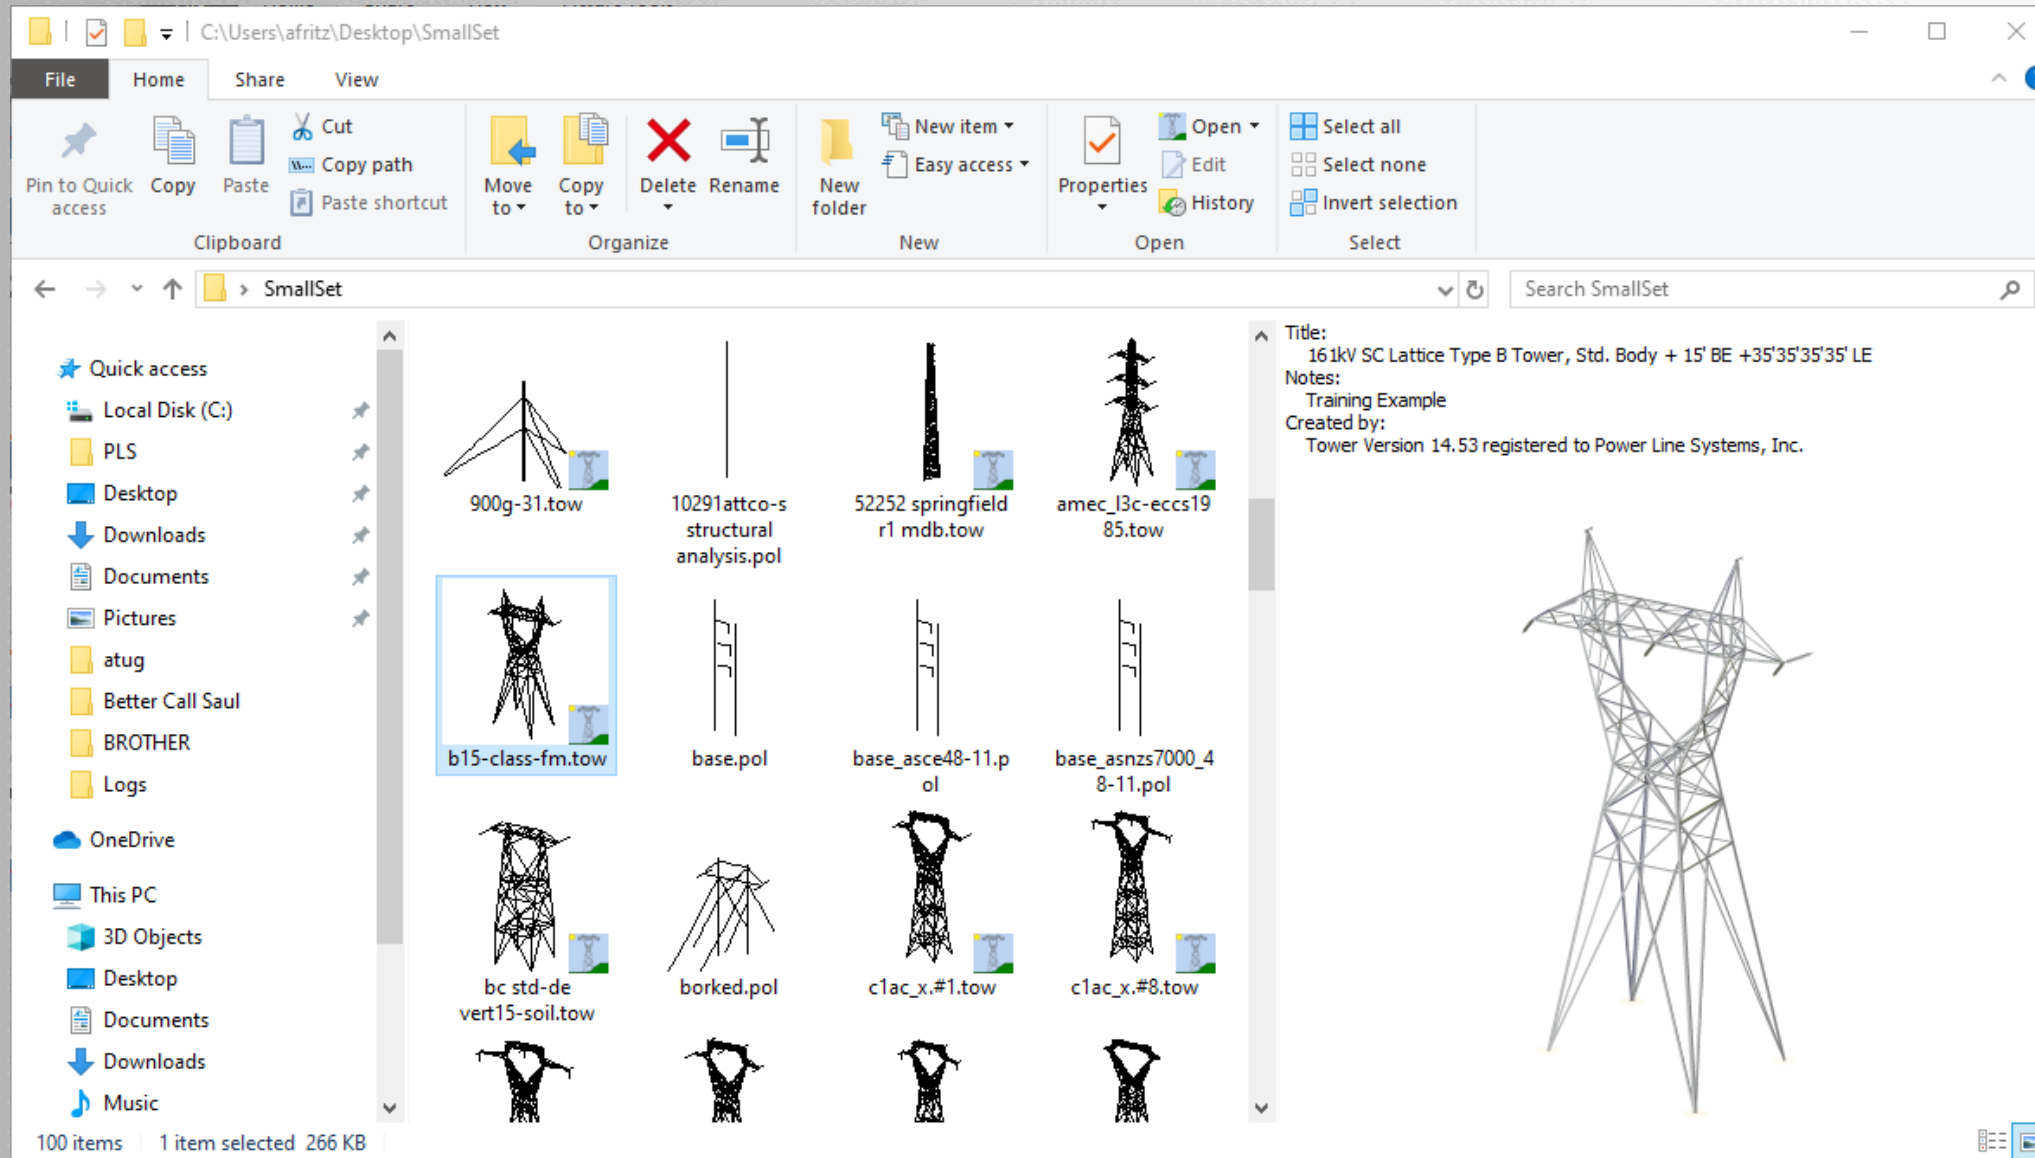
C:\Users\afritz\Desktop\SmallSet

File Home Share View

Pin to Quick access
Copy
Paste
Cut
Copy path
Paste shortcut
Clipboard

Move to
Copy to
Delete
Rename
Organize

New folder
New item
Easy access
New

Properties
Open
Edit
History
Open

Select all
Select none
Invert selection
Select

SmallSet
Search SmallSet

Quick access
Local Disk (C:)
PLS
Desktop
Downloads
Documents
Pictures
atug
Better Call Saul
BROTHER
Logs
OneDrive
This PC
3D Objects
Desktop
Documents
Downloads
Music

900g-31.tow
10291attco-s structural analysis.pol
52252 springfield r1 mdb.tow
amec_l3c-eccs1985.tow
b15-class-fm.tow
base.pol
base_asce48-11.pol
base_asnzs7000_48-11.pol
bc std-de vert15-soil.tow
borked.pol
c1ac_x.#1.tow
c1ac_x.#8.tow

Title:
161kV SC Lattice Type B Tower, Std. Body + 15' BE +35'35'35'35' LE
Notes:
Training Example
Created by:
Tower Version 14.53 registered to Power Line Systems, Inc.

100 items 1 item selected 266 KB